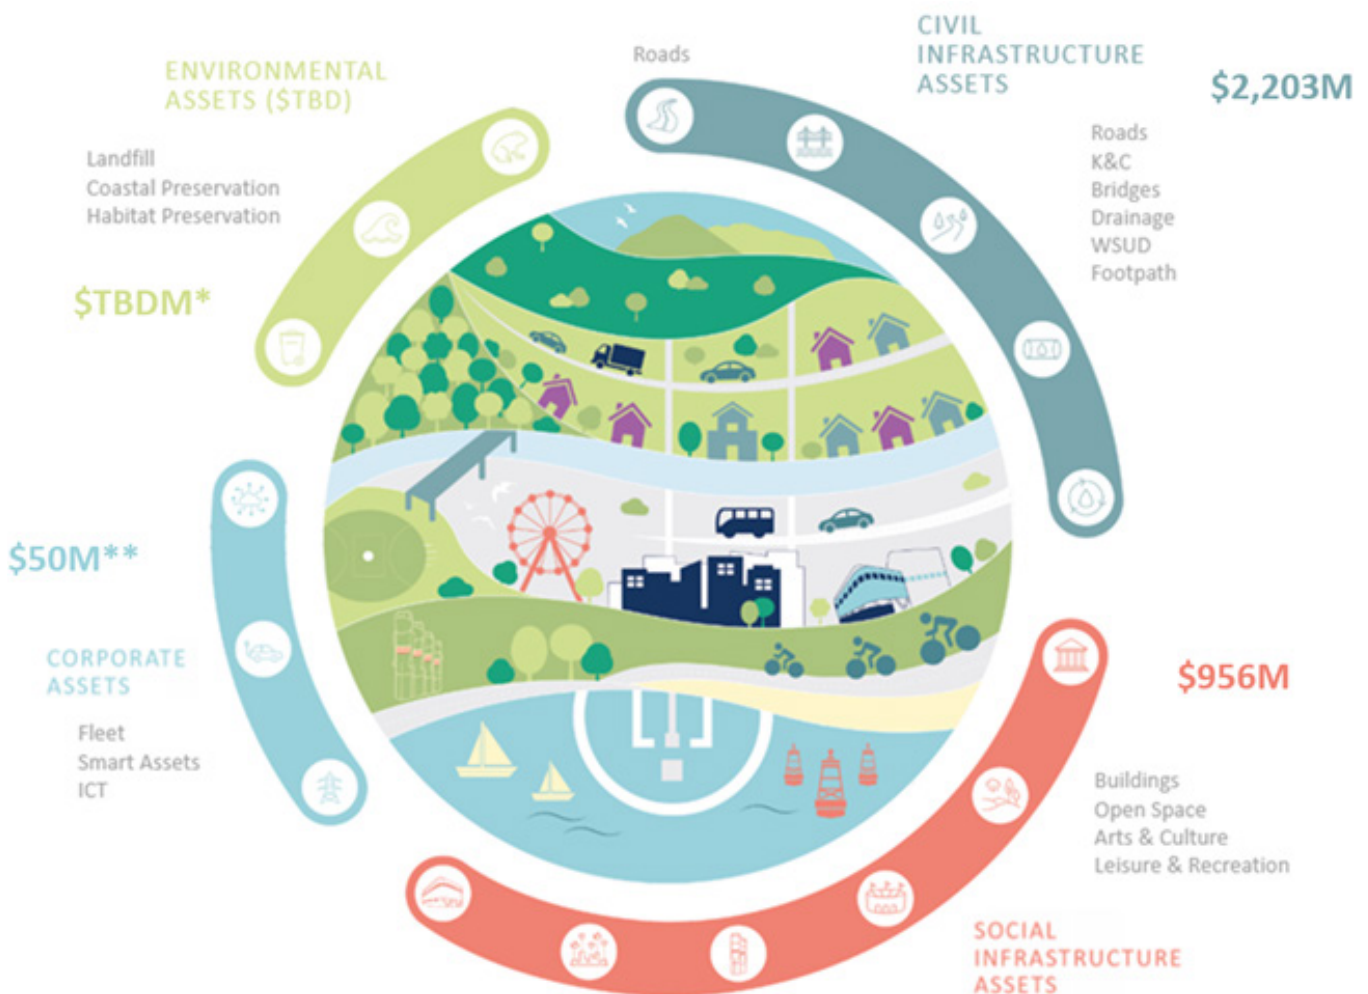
ENVIRONMENTAL ASSETS ($TBD)

Landfill
Coastal Preservation
Habitat Preservation

$TBDM*

Roads

CIVIL INFRASTRUCTURE ASSETS

$2,203M

Roads
K&C
Bridges
Drainage
WSUD
Footpath

$50M**

CORPORATE ASSETS

Fleet
Smart Assets
ICT

$956M

Buildings
Open Space
Arts & Culture
Leisure & Recreation

SOCIAL INFRASTRUCTURE ASSETS